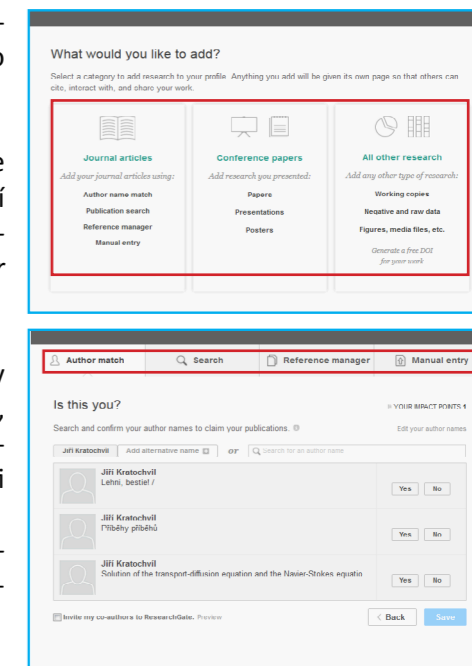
What would you like to add?

Select a category to add research to your profile. Anything you add will be given its own page so that others can cite, interact with, and share your work.

Journal articles

Add your journal articles using:

Author name match

Publication search

Reference manager

Manual entry

Conference papers

Add research you presented:

Papers

Presentations

Posters

All other research

Add any other type of research:

Working copies

Negative and raw data

Figures, media files, etc.

Generate a free DOI for your work

Author match | Search | Reference manager | Manual entry

Is this you?

YOUR IMPACT POINTS 1

Search and confirm your author names to claim your publications.

Edit your author names

Jiří Kratochvil | Add alternative name | or | Search for an author name

Jiří Kratochvil
Lehni, bestie! /

Yes No

Jiří Kratochvil
Příběhy příběhů

Yes No

Jiří Kratochvil
Solution of the transport-diffusion equation and the Navier-Stokes equatio

Yes No

Invite my co-authors to ResearchGate. Preview

< Back

Save